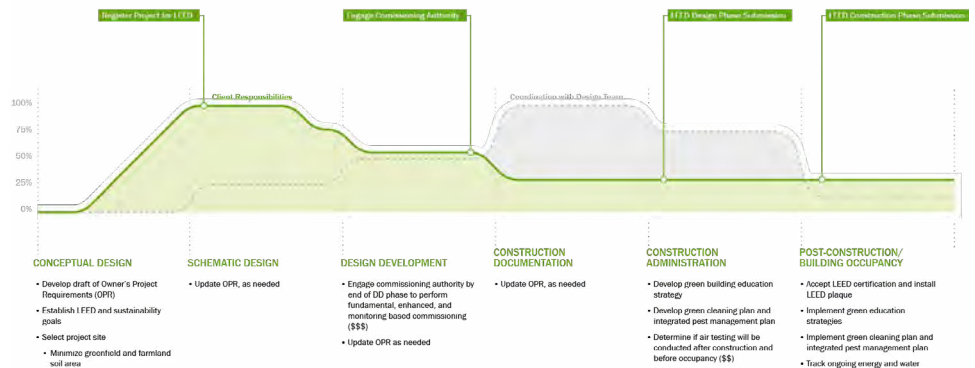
Register Project for LEED

Engage Commissioning Authority

LEED Design Phase Submission

LEED Construction Phase Submission

100%

75%

50%

25%

0%

Client Responsibility

Coordination with Design Team

CONCEPTUAL DESIGN

- Develop draft of Owner's Project Requirements (OPR)
- Establish LEED and sustainability goals
- Select project site
  - Minimize greenfield and farmland soil area

SCHEMATIC DESIGN

- Update OPR, as needed

DESIGN DEVELOPMENT

- Engage commissioning authority by end of DD phase to perform fundamental, enhanced, and monitoring based commissioning ($$$)
- Update OPR as needed

CONSTRUCTION DOCUMENTATION

- Update OPR, as needed

CONSTRUCTION ADMINISTRATION

- Develop green building education strategy
- Develop green cleaning plan and integrated pest management plan
- Determine if air testing will be conducted after construction and before occupancy ($$)

POST-CONSTRUCTION/ BUILDING OCCUPANCY

- Accept LEED certification and install LEED plaque
- Implement green education strategies
- Implement green cleaning plan and integrated pest management plan
- Track ongoing energy and water